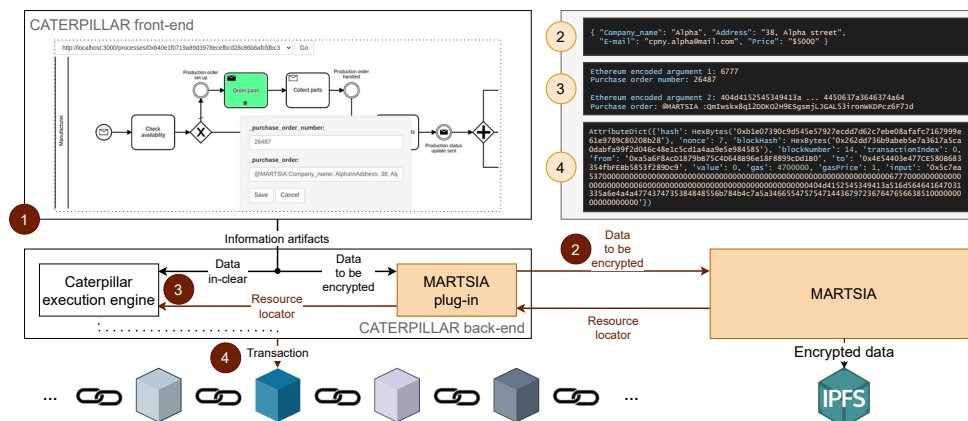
CATERPILLAR front-end

http://localhost:3000/processes/0x640e1f0719a89d3978ecefbcd28c86b6afcfdbc3 Go

Manufacturer

Check availability

Production order set up

Order parts

Collect parts

Production order handled

_purchase_order_number:

26487

_purchase_order:

@MARTSIA:Company_name: AlphaInAddress: 38, Alp

Save Cancel

Production status update sent

1

Information artifacts

Caterpillar execution engine

3

Data in-clear

Data to be encrypted

Resource locator

MARTSIA plug-in

CATERPILLAR back-end

4 Transaction

...

2

Data to be encrypted

Resource locator

MARTSIA

Encrypted data

IPFS

2

{ "Company_name": "Alpha", "Address": "38, Alpha street", "E-mail": "cpny.alpha@mail.com", "Price": "$5000" }

3

Ethereum encoded argument 1: 6777
Purchase order number: 26487

Ethereum encoded argument 2: 404d4152545349413a ... 4450637a3646374a64
Purchase order: @MARTSIA :QmIwskx8q12DDKO2H9ESgsmjL3GAL53irowWKDPcz6F73d

4

AttributeDict({'hash': HexBytes('0xb1e07390c9d545e57927ecdd7d62c7ebe08afafc7167999e61e9789c80208b28'), 'nonce': 7, 'blockHash': HexBytes('0x262dd736b9abeb5e7a3617a5ca0dabfa99f2d046c48e1c5cd1a4aa9e5e984585'), 'blockNumber': 14, 'transactionIndex': 0, 'from': '0xa5a6F8AcD1879bB75C4D648B96e18F8899cbd180', 'to': '0x4E54403e477CE5808683354fbFE8b5853f289Dc9', 'value': 0, 'gas': 4700000, 'gasPrice': 1, 'input': '0x5c7ea53700000000000000000000000000000000000000000000000000000000000006777000000000000000000000000000000000000000000000000000000000404d415254534941 3a516d5646416470 31335a6e4a4a477437473538484 8556b784b4c7a5a3466554757547144367972367647656638510000000000000000000'})